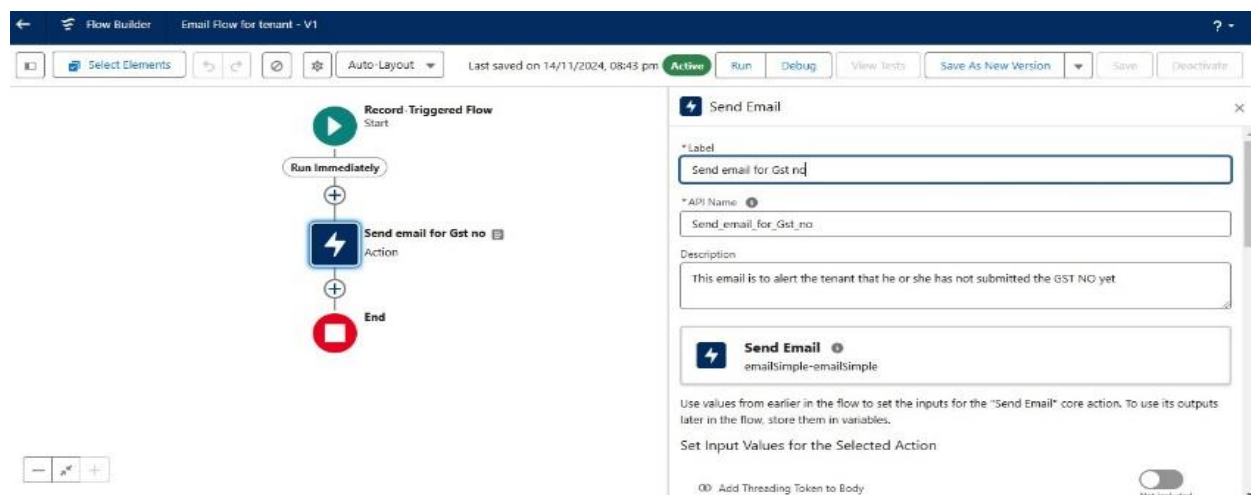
Flow Builder Email Flow for tenant - V1

? -

Select Elements

Auto-Layout

Last saved on 14/11/2024, 08:43 pm Active Run Debug View Tests Save As New Version Save Deactivate

Record-Triggered Flow
Start

Run Immediately

Send email for Gst no
Action

End

Send Email

*Label
Send email for Gst no

*API Name
Send_email_for_Gst_no

Description
This email is to alert the tenant that he or she has not submitted the GST NO yet

Send Email
emailSimple-emailSimple

Use values from earlier in the flow to set the inputs for the "Send Email" core action. To use its outputs later in the flow, store them in variables.

Set Input Values for the Selected Action

Add Threading Token to Body

Not Included